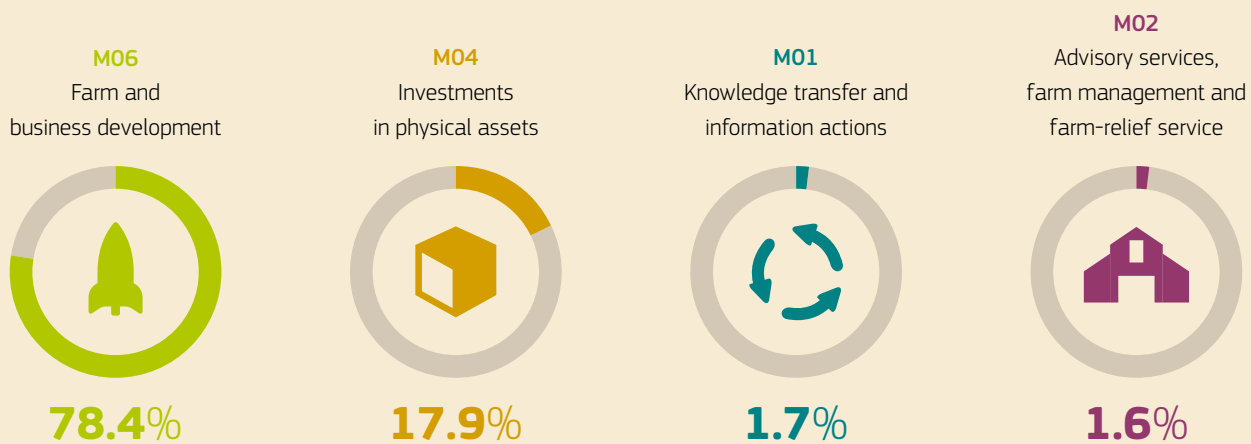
M06
Farm and business development

78.4%

M04
Investments in physical assets

17.9%

M01
Knowledge transfer and information actions

1.7%

M02
Advisory services, farm management and farm-relief service

1.6%